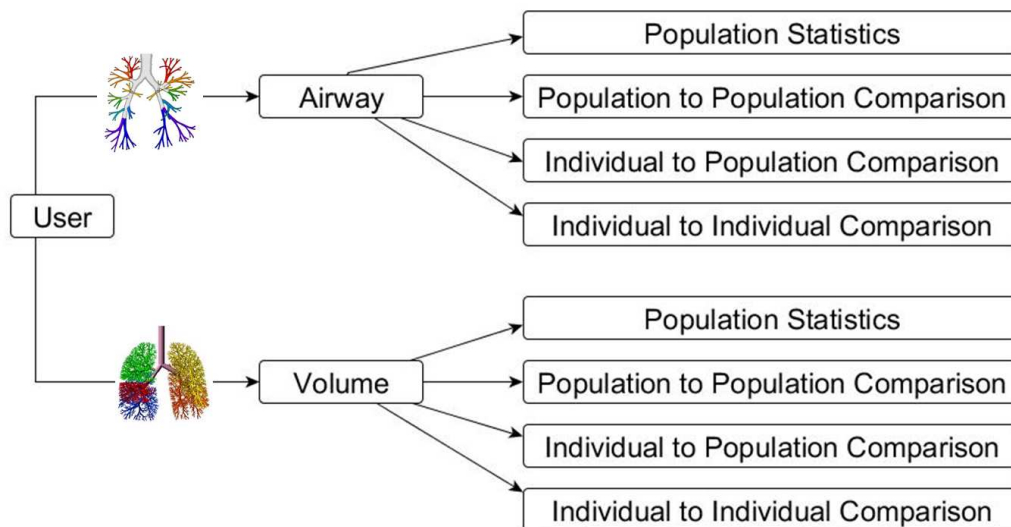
User

Airway

Population Statistics

Population to Population Comparison

Individual to Population Comparison

Individual to Individual Comparison

Volume

Population Statistics

Population to Population Comparison

Individual to Population Comparison

Individual to Individual Comparison